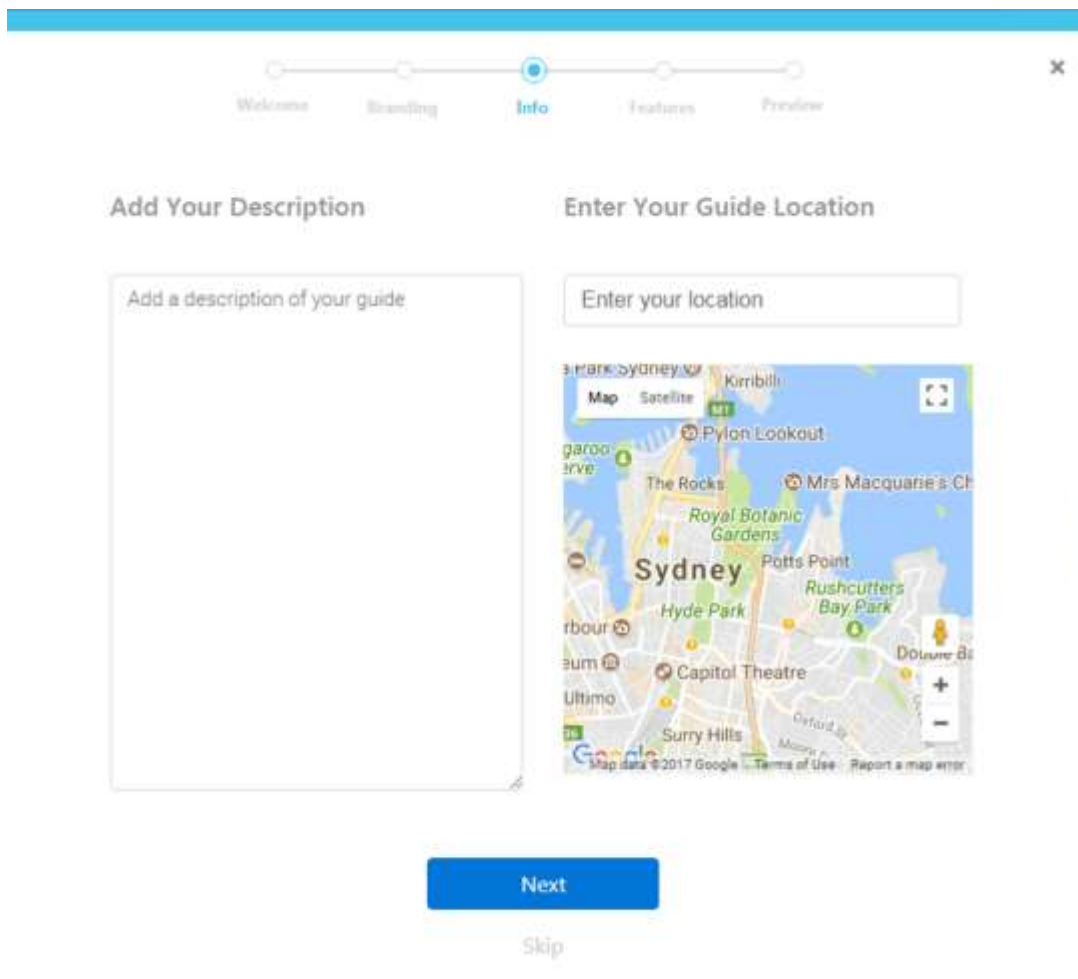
Welcome Branding Info Features Preview

×

Add Your Description

Add a description of your guide

Enter Your Guide Location

Enter your location

Map Satellite

Park Sydney

Kirribilli

Pylon Lookout

garoo erve

The Rocks

Mrs Macquarie's Ch

Royal Botanic Gardens

Sydney

Potts Point

Rushcutters Bay Park

Hyde Park

rbour

eum

Capitol Theatre

Double Ba

Ultimo

Oxford St

Surry Hills

Google

Map data ©2017 Google Terms of Use Report a map error

Next

Skip